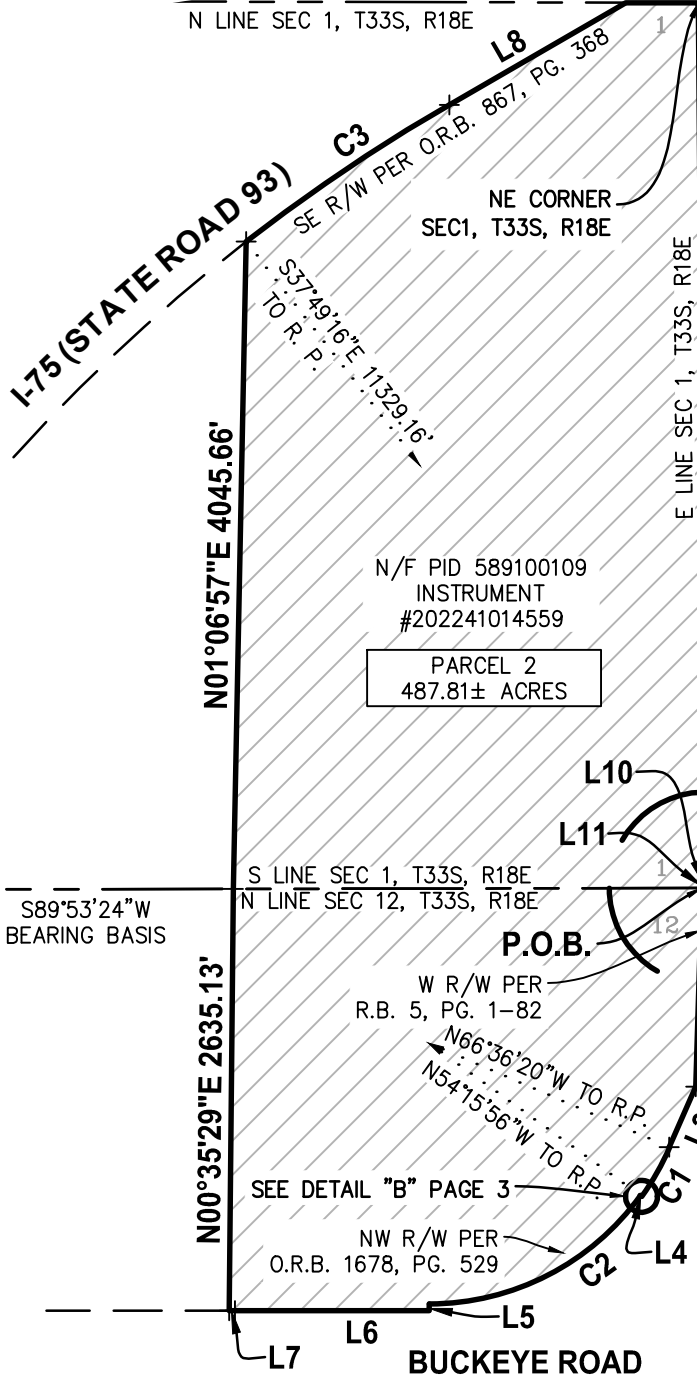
N LINE SEC 1, T33S, R18E

1

L8

SE R/W PER O.R.B. 867, PG. 368

C3

I-75 (STATE ROAD 93)

NE CORNER
SEC1, T33S, R18E

S37°49'16"E 11329.16'
TO R. P.

E LINE SEC 1, T33S, R18E

N01°06'57"E 4045.66'

N/F PID 589100109
INSTRUMENT
#202241014559

PARCEL 2
487.81± ACRES

L10

L11

S LINE SEC 1, T33S, R18E
N LINE SEC 12, T33S, R18E

1

12

S89°53'24"W
BEARING BASIS

P.O.B.

W R/W PER
R.B. 5, PG. 1-82

N66°36'20"W TO R.P.
N54°15'56"W TO R.P.

N00°35'29"E 2635.13'

SEE DETAIL "B" PAGE 3

C1

L4

NW R/W PER
O.R.B. 1678, PG. 529

C2

L5

L6

L7

BUCKEYE ROAD